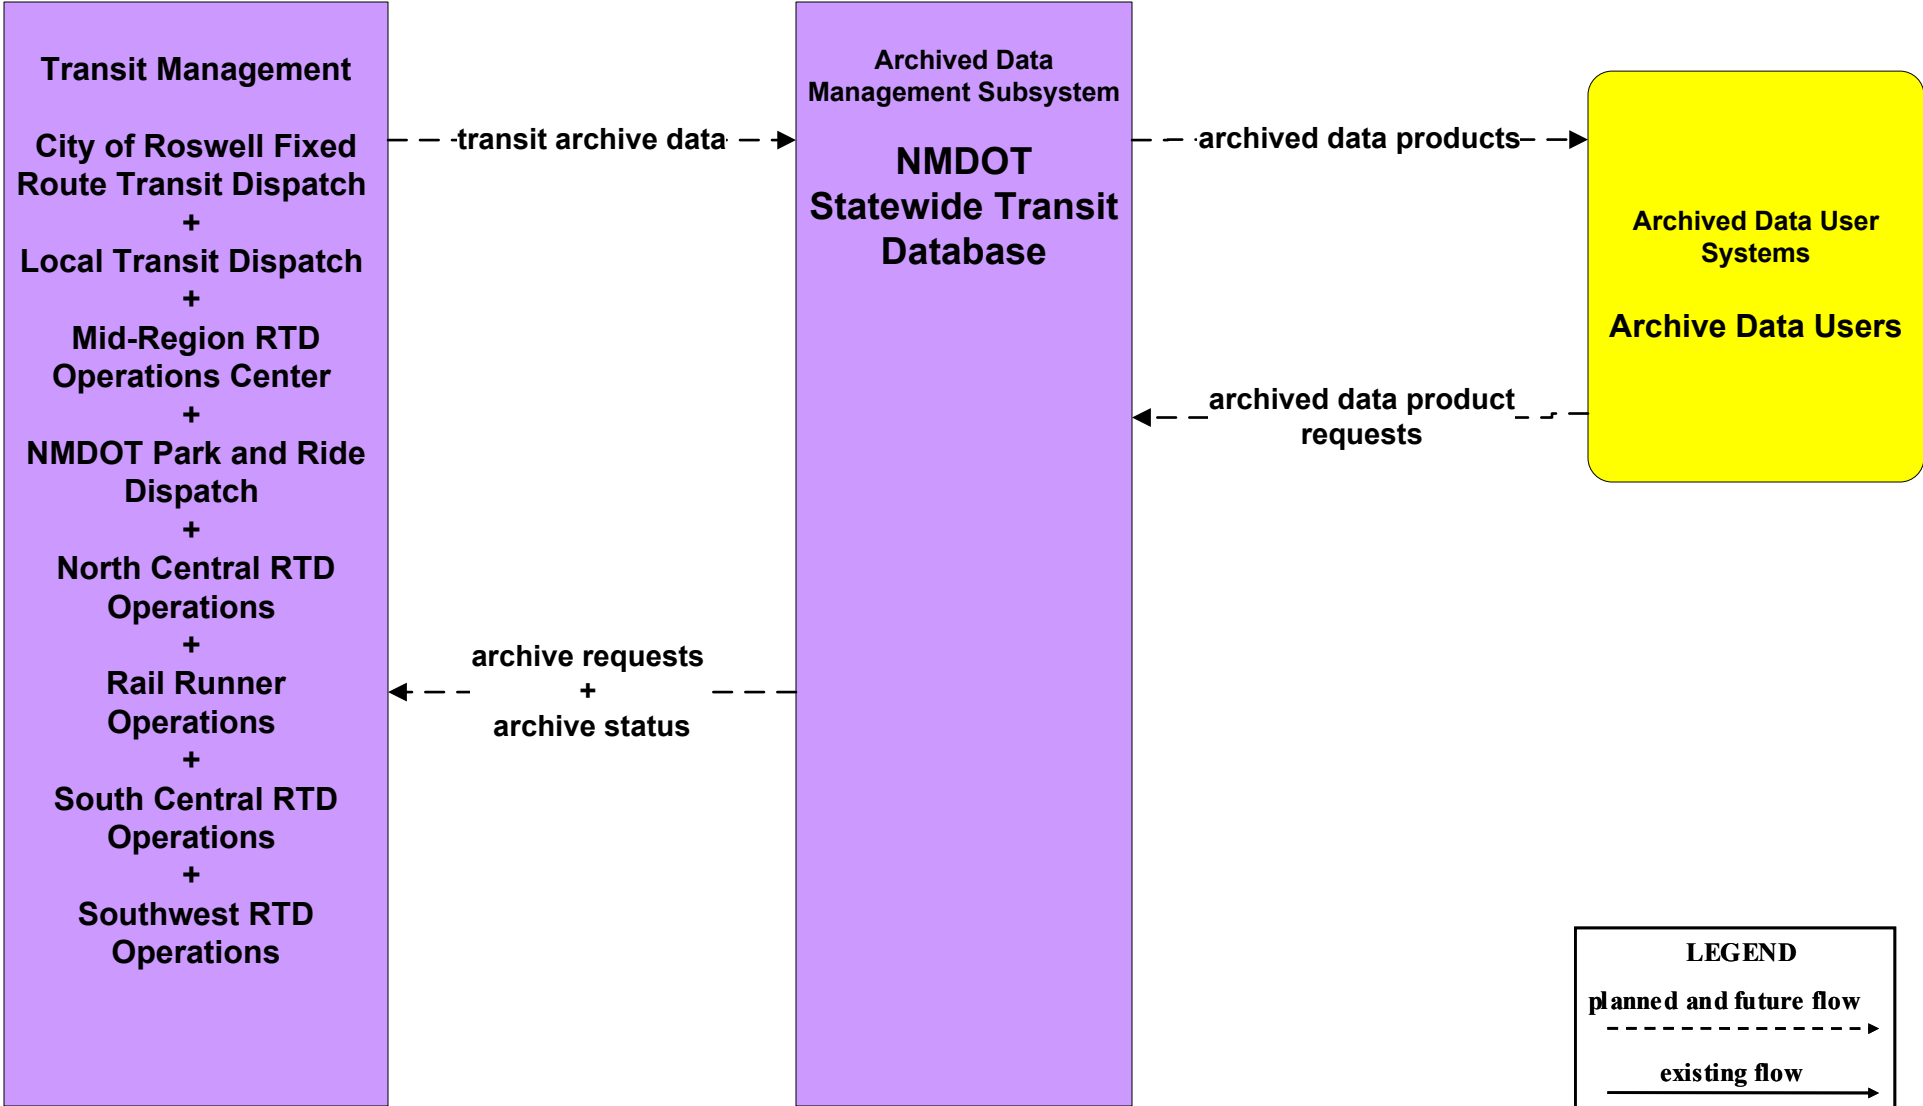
Transit Management

City of Roswell Fixed Route Transit Dispatch
+
Local Transit Dispatch
+
Mid-Region RTD Operations Center
+
NMDOT Park and Ride Dispatch
+
North Central RTD Operations
+
Rail Runner Operations
+
South Central RTD Operations
+
Southwest RTD Operations

transit archive data

archive requests
+
archive status

Archived Data Management Subsystem

NMDOT Statewide Transit Database

archived data products

archived data product requests

Archived Data User Systems

Archive Data Users

LEGEND
planned and future flow
existing flow